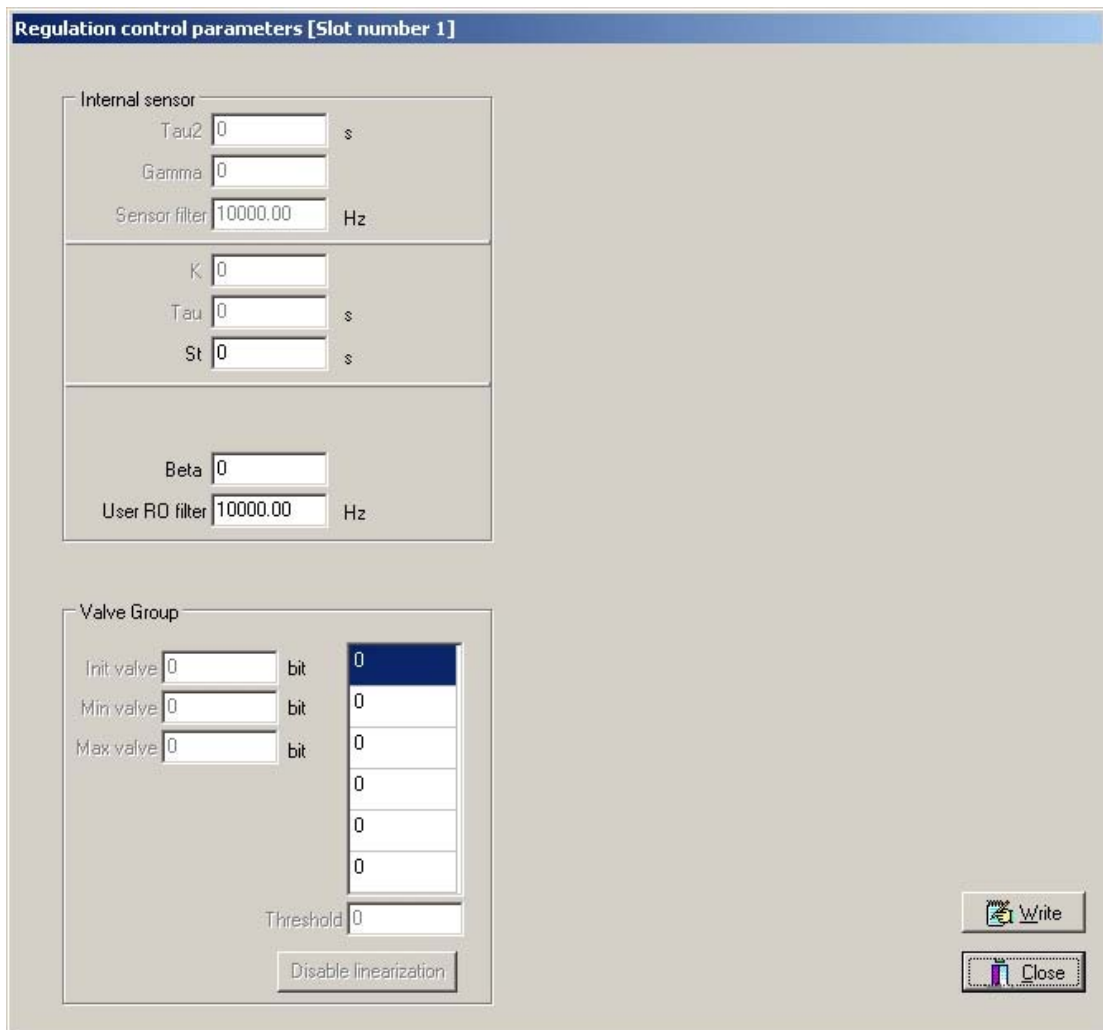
Regulation control parameters [Slot number 1]

Internal sensor

Tau2 0 s

Gamma 0

Sensor filter 10000.00 Hz

K 0

Tau 0 s

St 0 s

Beta 0

User RO filter 10000.00 Hz

Valve Group

Init valve 0 bit

Min valve 0 bit

Max valve 0 bit

0
0
0
0
0
0

Threshold 0

Disable linearization

Write

Close